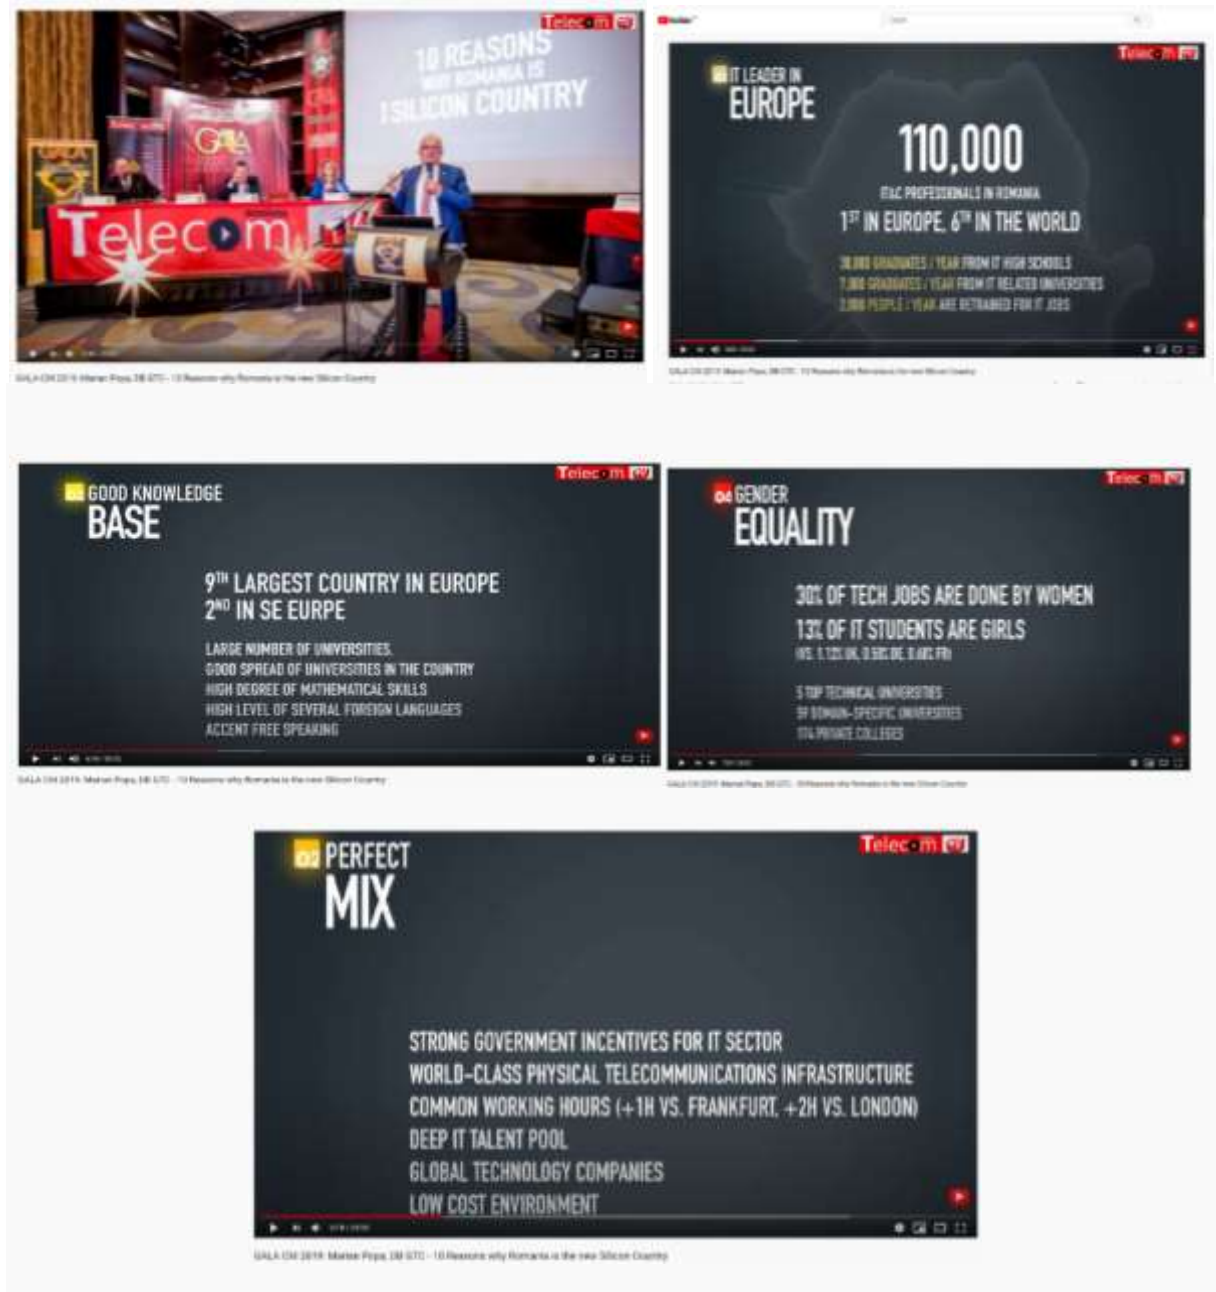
Telecom

10 REASONS WHY ROMANIA IS A SILICON COUNTRY

GALA

Telecom

GALA CM 2019: Marian Popa, DB GTC - 10 Reasons why Romania is the new Silicon Country

YouTube

Telecom

IT LEADER IN EUROPE

110,000

IT&C PROFESSIONALS IN ROMANIA

1ST IN EUROPE, 6TH IN THE WORLD

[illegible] GRADUATES / YEAR FROM IT HIGH SCHOOLS
7,000 GRADUATES / YEAR FROM IT RELATED UNIVERSITIES
2,000 PEOPLE / YEAR ARE RETRAINED FOR IT JOBS

GALA CM 2019: Marian Popa, DB GTC - 10 Reasons why Romania is the new Silicon Country

Telecom

GOOD KNOWLEDGE BASE

9TH LARGEST COUNTRY IN EUROPE
2ND IN SE EURPE

LARGE NUMBER OF UNIVERSITIES,
GOOD SPREAD OF UNIVERSITIES IN THE COUNTRY
HIGH DEGREE OF MATHEMATICAL SKILLS
HIGH LEVEL OF SEVERAL FOREIGN LANGUAGES
ACCENT FREE SPEAKING

GALA CM 2019: Marian Popa, DB GTC - 10 Reasons why Romania is the new Silicon Country

Telecom

04 GENDER EQUALITY

30% OF TECH JOBS ARE DONE BY WOMEN
13% OF IT STUDENTS ARE GIRLS
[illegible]

5 TOP TECHNICAL UNIVERSITIES
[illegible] DOMAIN-SPECIFIC UNIVERSITIES
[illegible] PRIVATE COLLEGES

GALA CM 2019: Marian Popa, DB GTC - 10 Reasons why Romania is the new Silicon Country

Telecom

02 PERFECT MIX

STRONG GOVERNMENT INCENTIVES FOR IT SECTOR
WORLD-CLASS PHYSICAL TELECOMMUNICATIONS INFRASTRUCTURE
COMMON WORKING HOURS (+1H VS. FRANKFURT, +2H VS. LONDON)
DEEP IT TALENT POOL
GLOBAL TECHNOLOGY COMPANIES
LOW COST ENVIRONMENT

GALA CM 2019: Marian Popa, DB GTC - 10 Reasons why Romania is the new Silicon Country